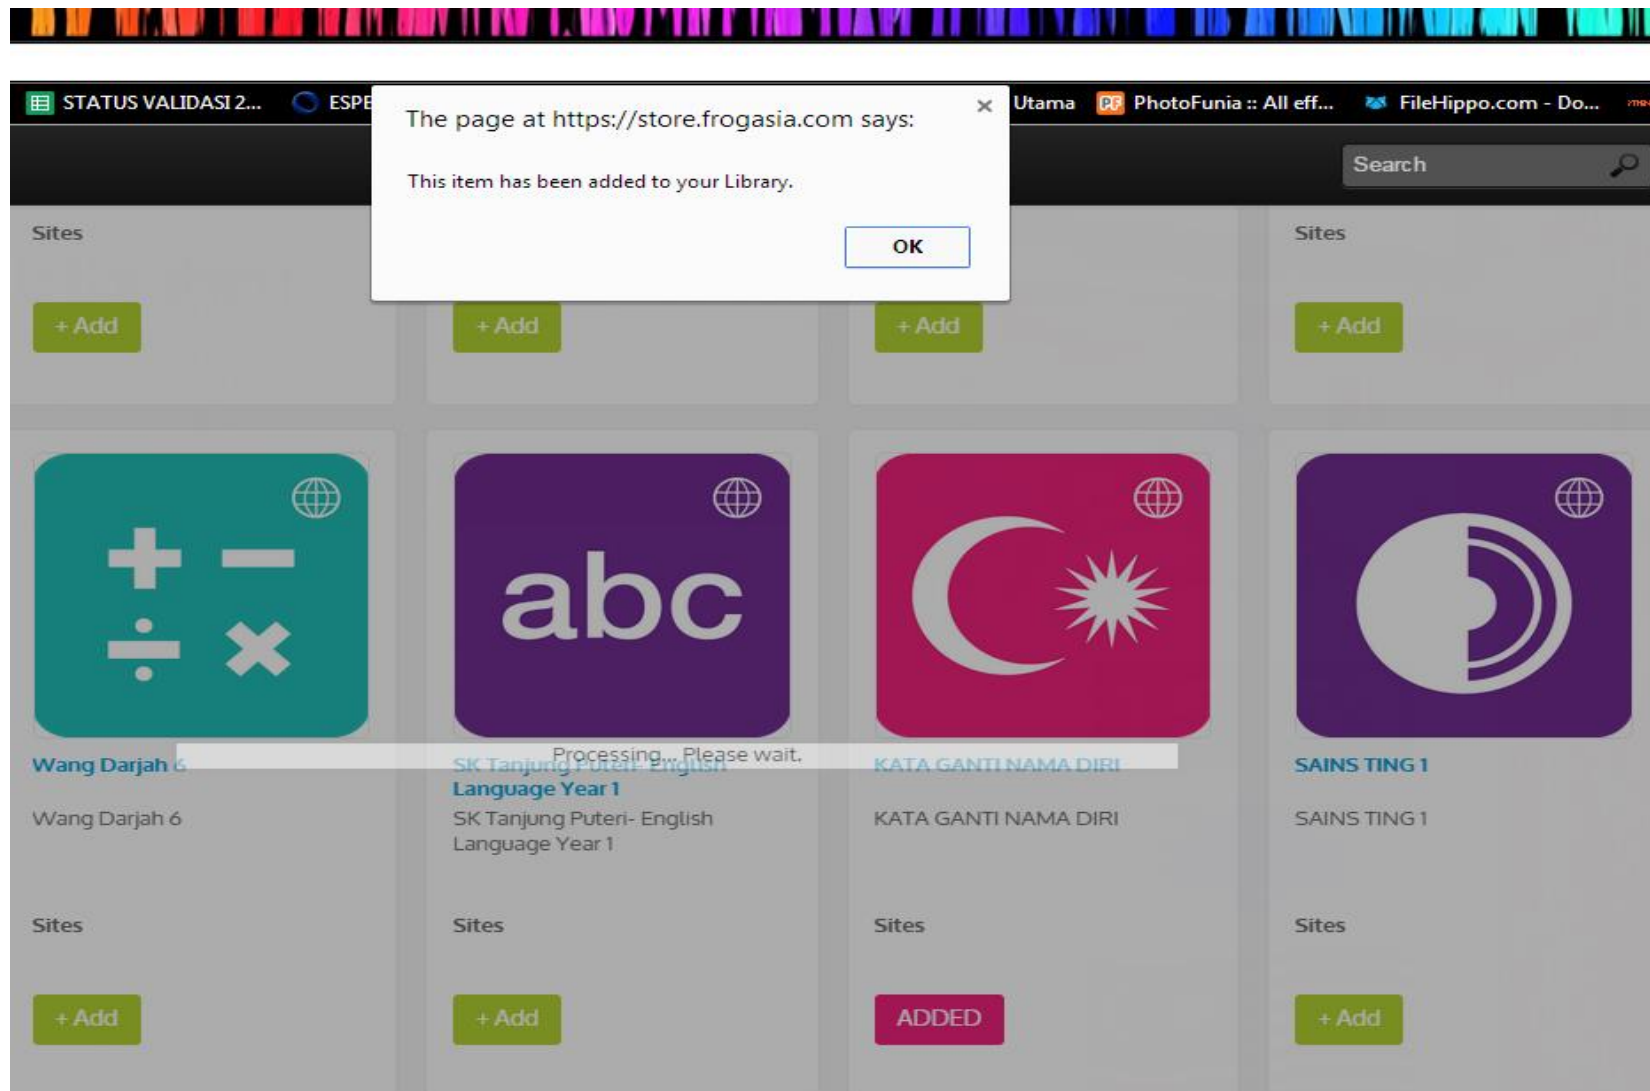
STATUS VALIDASI 2... ESPE Utama PhotoFunia :: All eff... FileHippo.com - Do...

The page at https://store.frogasia.com says:

This item has been added to your Library.

OK

Search

Sites

+ Add

+ Add

+ Add

Sites

+ Add

abc

Processing... Please wait.

Wang Darjah 6

Wang Darjah 6

Sites

+ Add

SK Tanjung Puteri- English Language Year 1

SK Tanjung Puteri- English Language Year 1

Sites

+ Add

KATA GANTI NAMA DIRI

KATA GANTI NAMA DIRI

Sites

ADDED

SAINS TING 1

SAINS TING 1

Sites

+ Add